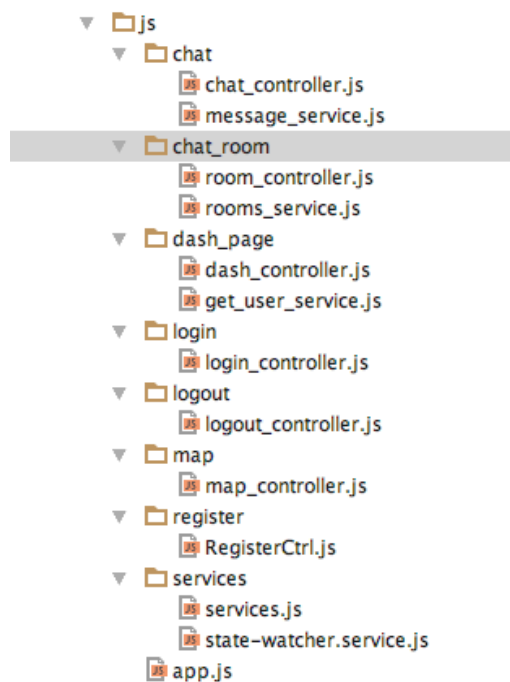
js
chat
chat_controller.js
message_service.js
chat_room
room_controller.js
rooms_service.js
dash_page
dash_controller.js
get_user_service.js
login
login_controller.js
logout
logout_controller.js
map
map_controller.js
register
RegisterCtrl.js
services
services.js
state-watcher.service.js
app.js